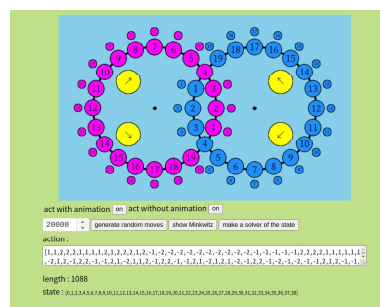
9 8 7 6 5 4 3 2 1 10 11 12 13 14 15 16 17 18 19
1 2 3 4 19 18 17 16 15 14 13 12 11 10 9 8 7 6 5

act with animation on act without animation on

20000 generate random moves show Minkowitz make a solver of the state

action :

[1,1,2,2,1,1,1,1,2,1,2,2,2,1,2,-1,-2,-2,-2,-2,-2,-2,-2,-2,-2,-2,-1,-1,-1,-1,-1,2,2,2,2,1,1,1,1,1,1,1,-2,1,2,-1,2,2,-1,-2,1,-2,1,2,1,-2,2,2,-1,-2,1,-2,1,2,1,-2,2,2,-1,-2,1,-2,2,-1,-2,1,-2,1,-2,1,2,1,-1,-1,1

length : 1088

state : [0,1,2,3,4,5,6,7,8,9,10,11,12,13,14,15,16,17,18,19,20,21,22,23,24,25,26,27,28,29,30,31,32,33,34,35,36,37,38]